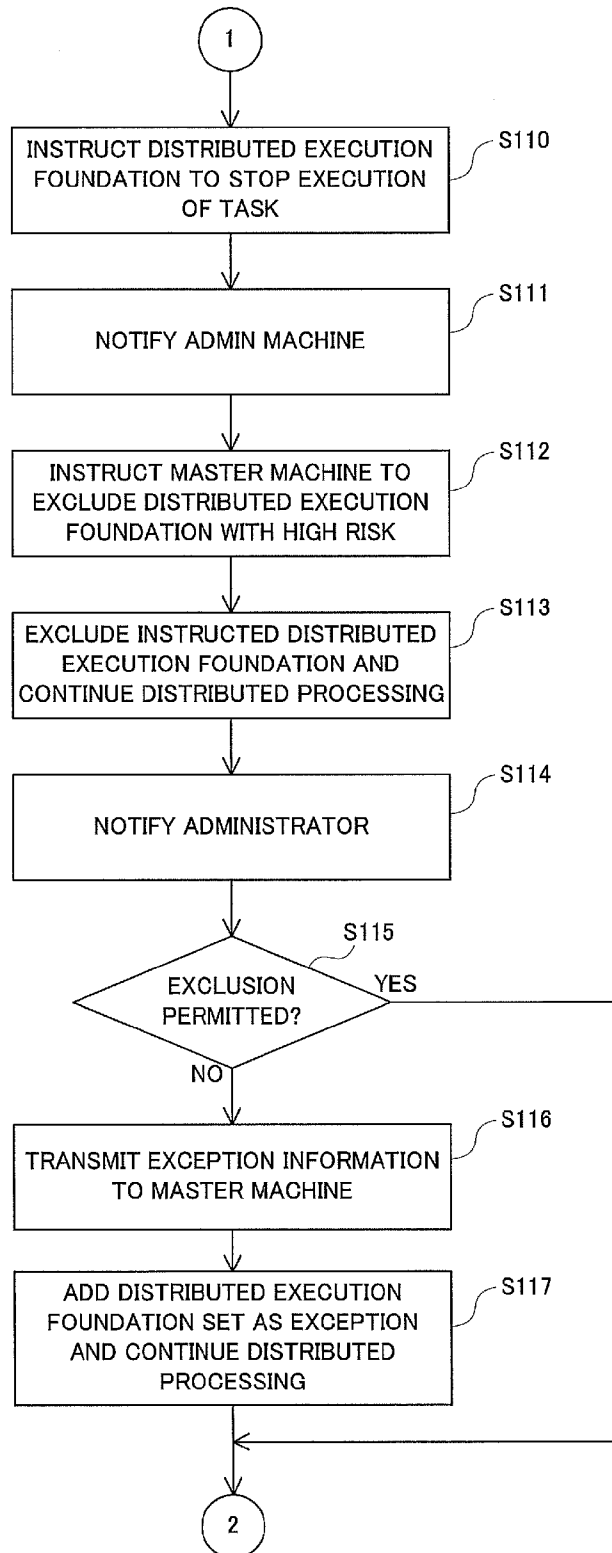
1

INSTRUCT DISTRIBUTED EXECUTION FOUNDATION TO STOP EXECUTION OF TASK

S110

NOTIFY ADMIN MACHINE

S111

INSTRUCT MASTER MACHINE TO EXCLUDE DISTRIBUTED EXECUTION FOUNDATION WITH HIGH RISK

S112

EXCLUDE INSTRUCTED DISTRIBUTED EXECUTION FOUNDATION AND CONTINUE DISTRIBUTED PROCESSING

S113

NOTIFY ADMINISTRATOR

S114

S115

EXCLUSION PERMITTED?

YES

NO

TRANSMIT EXCEPTION INFORMATION TO MASTER MACHINE

S116

ADD DISTRIBUTED EXECUTION FOUNDATION SET AS EXCEPTION AND CONTINUE DISTRIBUTED PROCESSING

S117

2